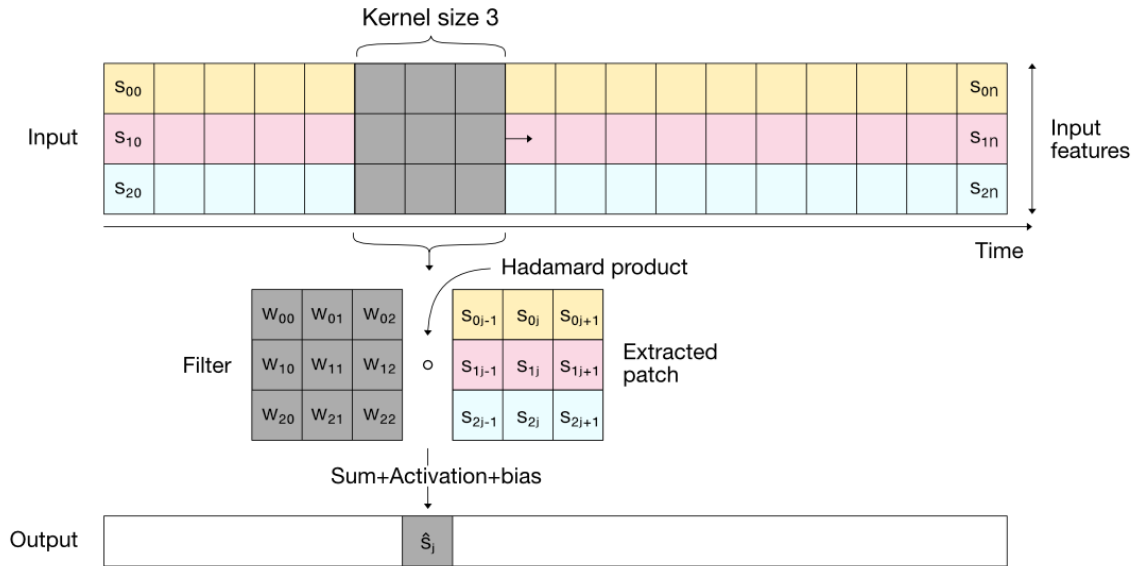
Kernel size 3

Input

| $s_{00}$ | | | | | | | | | | | | | | | | | $s_{0n}$ |
|---|---|---|---|---|---|---|---|---|---|---|---|---|---|---|---|---|---|
| $s_{10}$ | | | | | | | | | | | | | | | | | $s_{1n}$ |
| $s_{20}$ | | | | | | | | | | | | | | | | | $s_{2n}$ |

Input features

Time

Hadamard product

Filter

| $w_{00}$ | $w_{01}$ | $w_{02}$ |
|---|---|---|
| $w_{10}$ | $w_{11}$ | $w_{12}$ |
| $w_{20}$ | $w_{21}$ | $w_{22}$ |

$\circ$

| $s_{0j-1}$ | $s_{0j}$ | $s_{0j+1}$ |
|---|---|---|
| $s_{1j-1}$ | $s_{1j}$ | $s_{1j+1}$ |
| $s_{2j-1}$ | $s_{2j}$ | $s_{2j+1}$ |

Extracted patch

Sum+Activation+bias

Output

$\hat{s}_j$